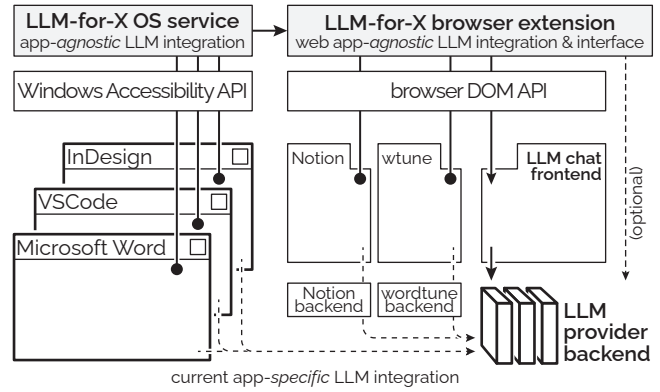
LLM-for-X OS service
app-*agnostic* LLM integration

LLM-for-X browser extension
web app-*agnostic* LLM integration & interface

Windows Accessibility API

browser DOM API

InDesign

VSCode

Microsoft Word

Notion

wtune

LLM chat frontend

(optional)

Notion backend

wordtune backend

LLM provider backend

current app-*specific* LLM integration